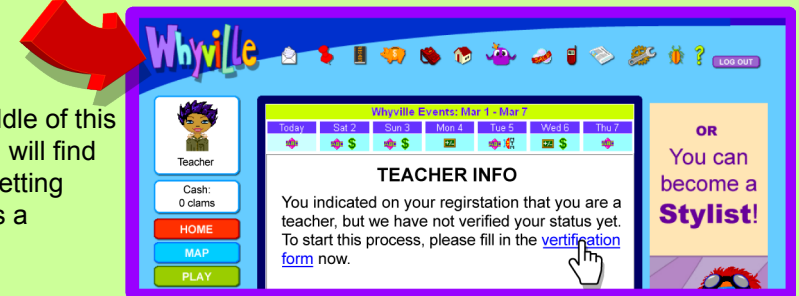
ddle of this
will find
etting
s a

Whyville

LOG OUT

Teacher

Cash:
0 clams

HOME

MAP

PLAY

Whyville Events: Mar 1 - Mar 7

| Today | Sat 2 | Sun 3 | Mon 4 | Tue 5 | Wed 6 | Thu 7 |
|---|---|---|---|---|---|---|
|  | $ | $ |  |  | $ |  |

TEACHER INFO

You indicated on your regirstation that you are a teacher, but we have not verified your status yet. To start this process, please fill in the verification form now.

OR
You can
become a
Stylist!